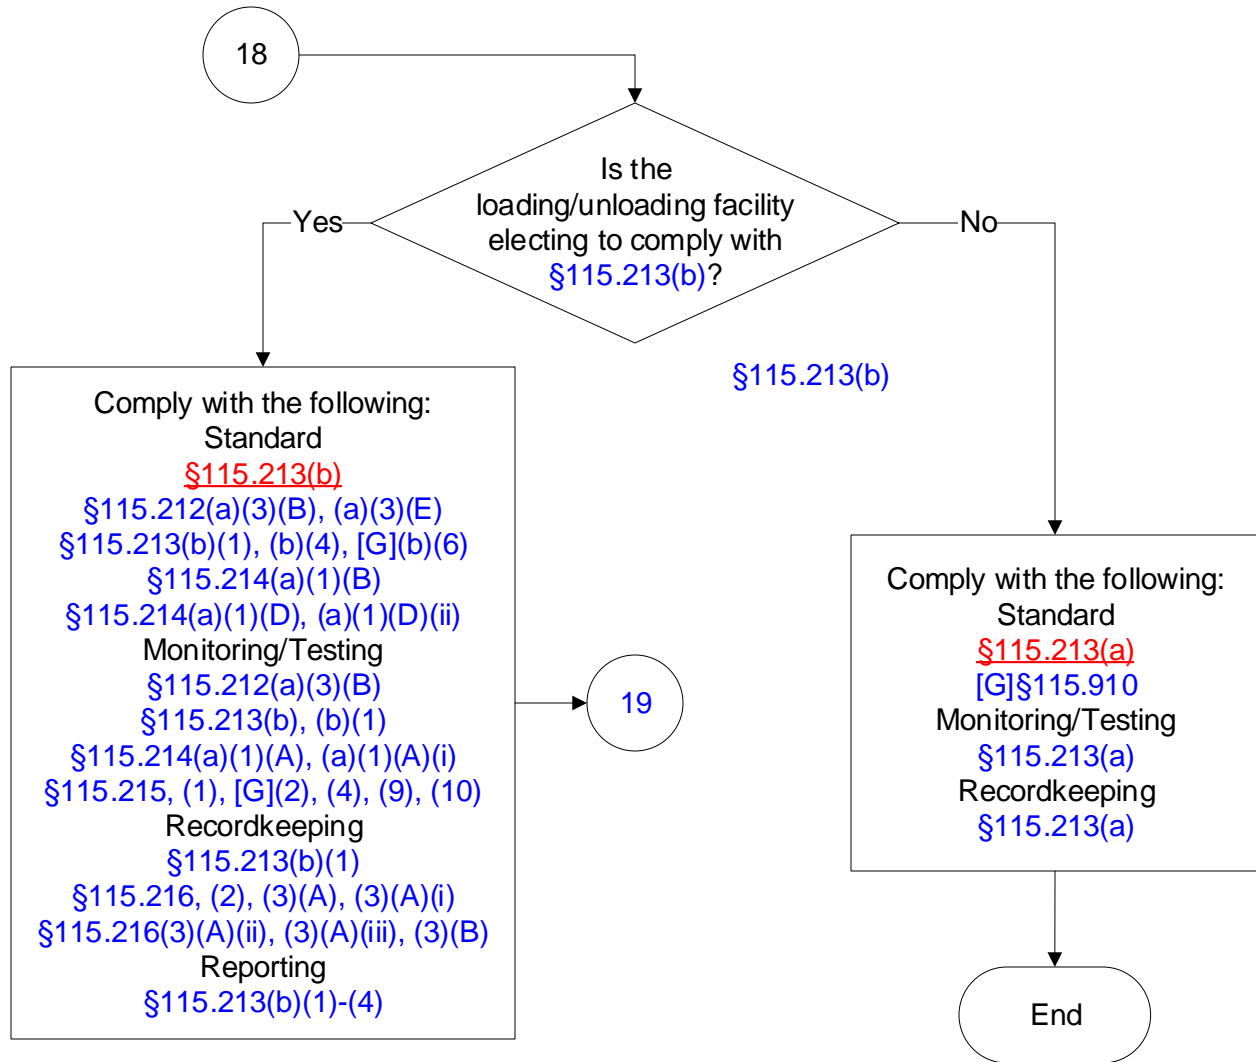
18

Is the loading/unloading facility electing to comply with §115.213(b)?

Yes

No

§115.213(b)

Comply with the following:
Standard
§115.213(b)
§115.212(a)(3)(B), (a)(3)(E)
§115.213(b)(1), (b)(4), [G](b)(6)
§115.214(a)(1)(B)
§115.214(a)(1)(D), (a)(1)(D)(ii)
Monitoring/Testing
§115.212(a)(3)(B)
§115.213(b), (b)(1)
§115.214(a)(1)(A), (a)(1)(A)(i)
§115.215, (1), [G](2), (4), (9), (10)
Recordkeeping
§115.213(b)(1)
§115.216, (2), (3)(A), (3)(A)(i)
§115.216(3)(A)(ii), (3)(A)(iii), (3)(B)
Reporting
§115.213(b)(1)-(4)

19

Comply with the following:
Standard
§115.213(a)
[G]§115.910
Monitoring/Testing
§115.213(a)
Recordkeeping
§115.213(a)

End